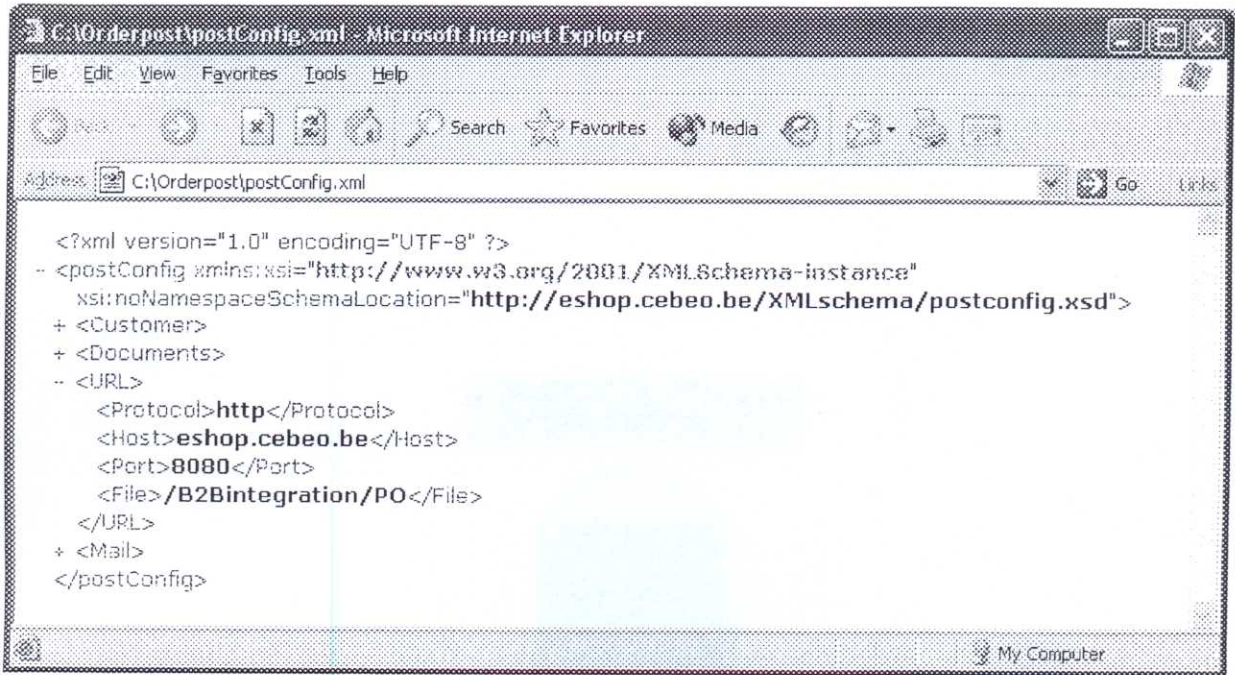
C:\Orderpost\postConfig.xml - Microsoft Internet Explorer

File Edit View Favorites Tools Help

Back Search Favorites Media

Address C:\Orderpost\postConfig.xml Go Links

<?xml version="1.0" encoding="UTF-8" ?>
- <postConfig xmlns:xsi="http://www.w3.org/2001/XMLSchema-instance" xsi:noNamespaceSchemaLocation="http://eshop.cebeo.be/XMLschema/postconfig.xsd">
+ <Customer>
+ <Documents>
- <URL>
<Protocol>http</Protocol>
<Host>eshop.cebeo.be</Host>
<Port>8080</Port>
<File>/B2Bintegration/PO</File>
</URL>
+ <Mail>
</postConfig>

My Computer